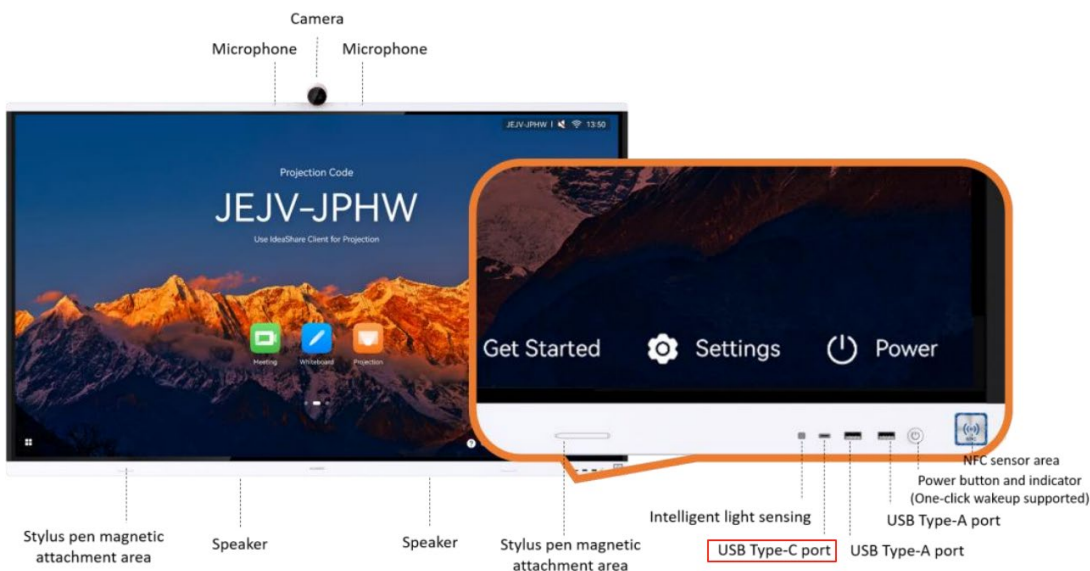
Camera

Microphone

Microphone

JEJV-JPHW | 13:50

Projection Code

JEJV-JPHW

Use IdeaShare Client for Projection

Meeting

Whiteboard

Projection

Get Started

Settings

Power

NFC sensor area

Power button and indicator (One-click wakeup supported)

USB Type-A port

USB Type-A port

Intelligent light sensing

USB Type-C port

Stylus pen magnetic attachment area

Speaker

Speaker

Stylus pen magnetic attachment area